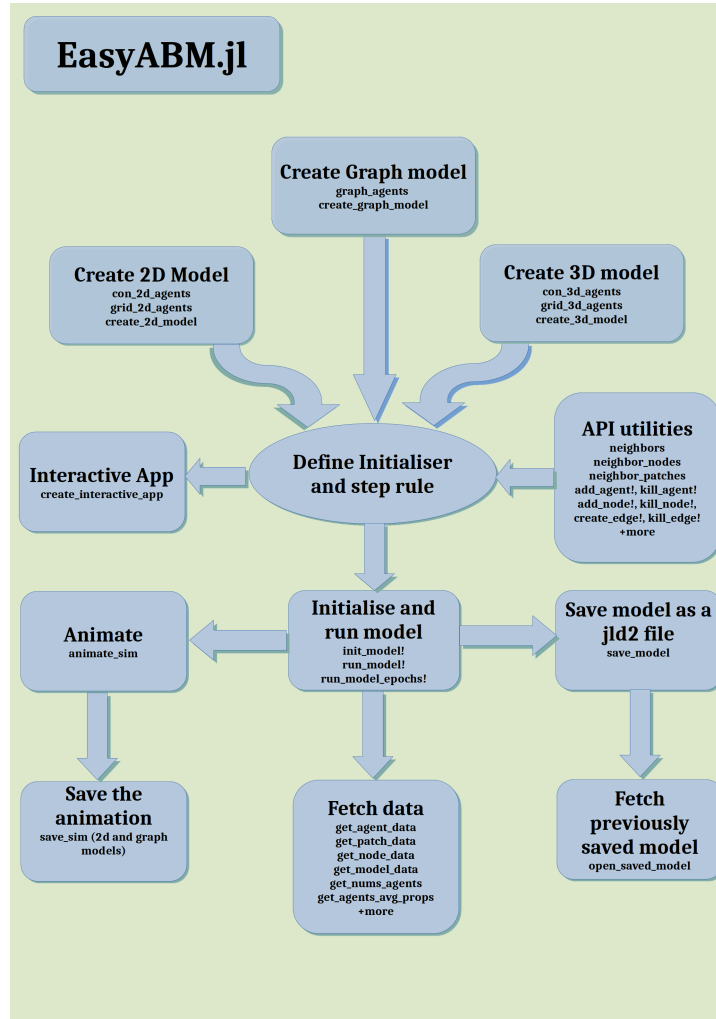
EasyABM.jl

Create Graph model
graph_agents
create_graph_model

Create 2D Model
con_2d_agents
grid_2d_agents
create_2d_model

Create 3D model
con_3d_agents
grid_3d_agents
create_3d_model

Interactive App
create_interactive_app

Define Initialiser and step rule

API utilities
neighbors
neighbor_nodes
neighbor_patches
add_agent!, kill_agent!
add_node!, kill_node!
create_edge!, kill_edge!
+more

Animate
animate_sim

Initialise and run model
init_model!
run_model!
run_model_epochs!

Save model as a jld2 file
save_model

Save the animation
save_sim (2d and graph models)

Fetch data
get_agent_data
get_patch_data
get_node_data
get_model_data
get_nums_agents
get_agents_avg_props
+more

Fetch previously saved model
open_saved_model